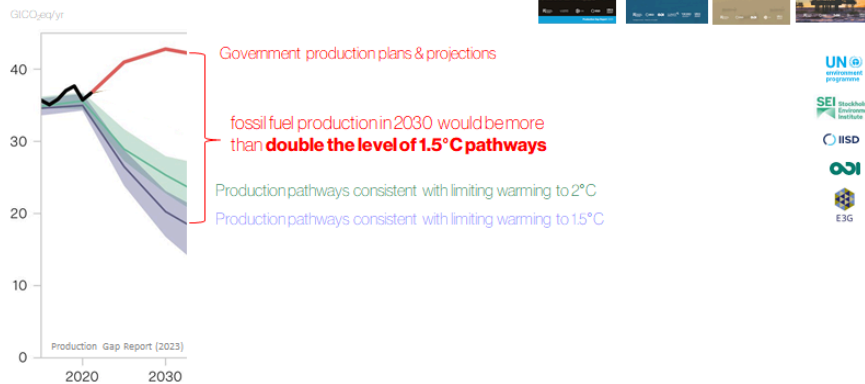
$GtCO_2eq/yr$

40

30

20

10

0

2020

2030

Production Gap Report (2023)

Government production plans & projections

fossil fuel production in 2030 would be more than **double the level of 1.5°C pathways**

Production pathways consistent with limiting warming to 2°C

Production pathways consistent with limiting warming to 1.5°C

UN environment programme

SEI Stockholm Environment Institute

IISD

ODI

E3G